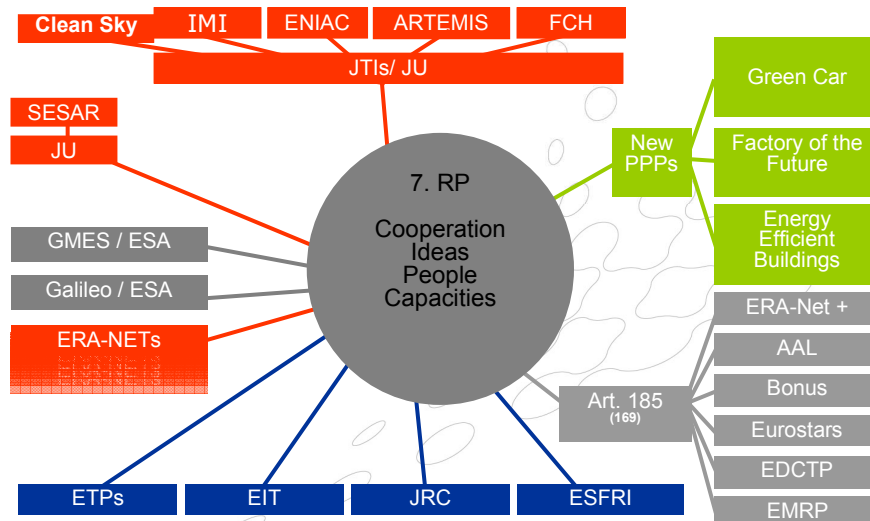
Clean Sky
IMI
ENIAC
ARTEMIS
FCH
JTIs/ JU

SESAR
JU

GMES / ESA
Galileo / ESA
ERA-NETs

7. RP

Cooperation
Ideas
People
Capacities

New PPPs
Green Car
Factory of the Future
Energy Efficient Buildings

ERA-Net +
AAL
Bonus
Eurostars
EDCTP
EMRP

Art. 185 (169)

ETPs
EIT
JRC
ESFRI